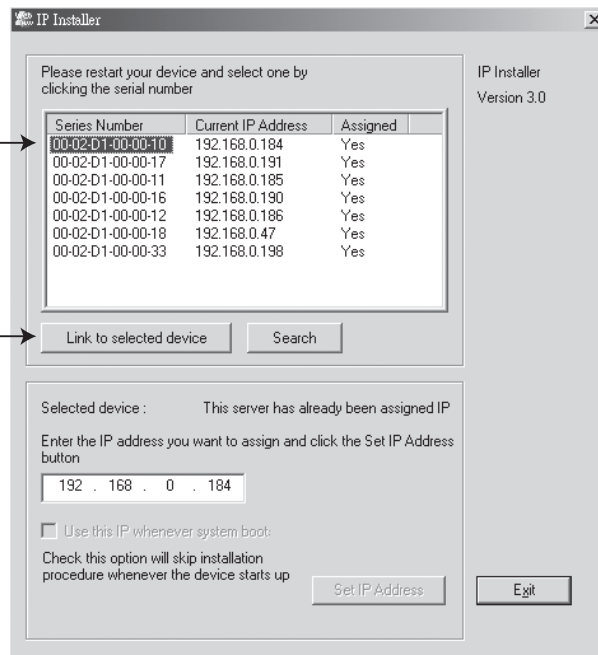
IP Installer

Please restart your device and select one by clicking the serial number

| Series Number | Current IP Address | Assigned |
|---|---|---|
| 00-02-D1-00-00-10 | 192.168.0.184 | Yes |
| 00-02-D1-00-00-17 | 192.168.0.191 | Yes |
| 00-02-D1-00-00-11 | 192.168.0.185 | Yes |
| 00-02-D1-00-00-16 | 192.168.0.190 | Yes |
| 00-02-D1-00-00-12 | 192.168.0.186 | Yes |
| 00-02-D1-00-00-18 | 192.168.0.47 | Yes |
| 00-02-D1-00-00-33 | 192.168.0.198 | Yes |

Link to selected device

Search

IP Installer
Version 3.0

Selected device : This server has already been assigned IP

Enter the IP address you want to assign and click the Set IP Address button

192 . 168 . 0 . 184

Use this IP whenever system boot

Check this option will skip installation procedure whenever the device starts up

Set IP Address

Exit